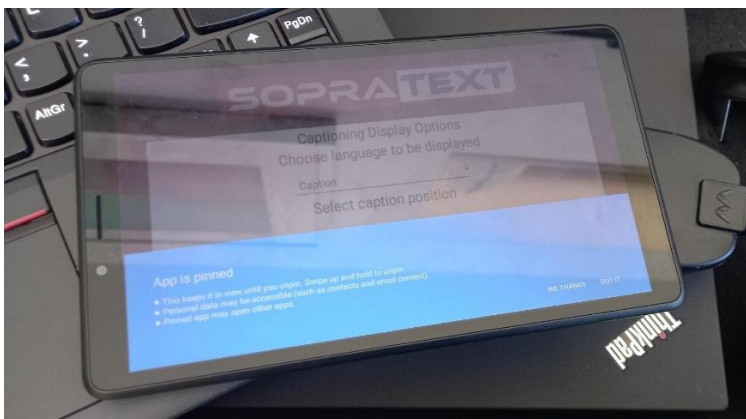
?
/
PgDn
>
.
<
,
AltGr

SOPRATEXT

Captioning Display Options
Choose language to be displayed

Caption

Select caption position

App is pinned
• This keeps it in view until you unpin. Swipe up and hold to unpin.
• Personal data may be accessible (such as contacts and email content).
• Pinned app may open other apps.

NO THANKS
GOT IT

ThinkPad